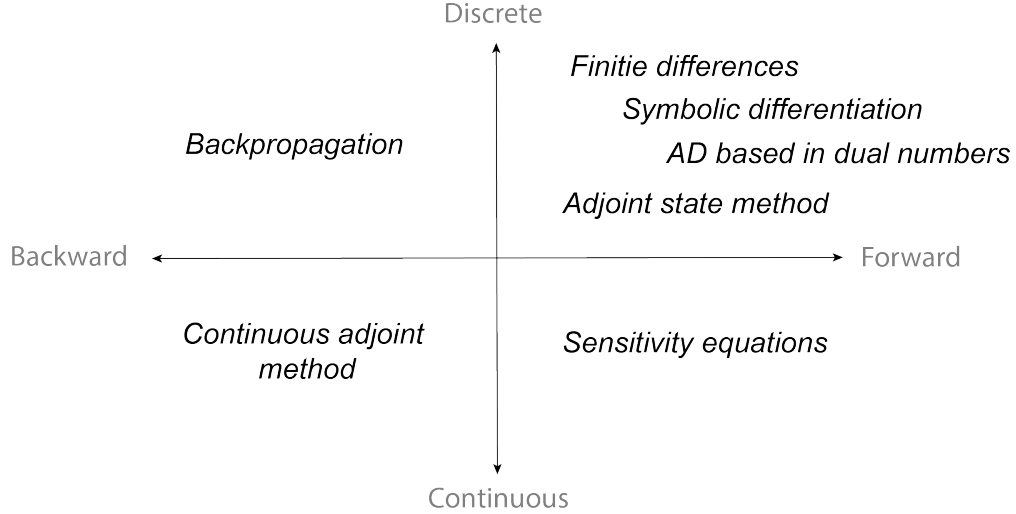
Discrete

Finitie differences

Symbolic differentiation

AD based in dual numbers

Backpropagation

Adjoint state method

Backward

Forward

Continuous adjoint method

Sensitivity equations

Continuous